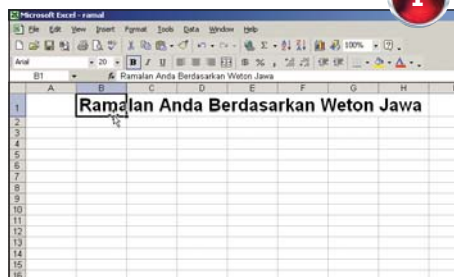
Microsoft Excel - ramal

File Edit View Insert Format Tools Data Window Help

100%

Arial 20 B I U % ,

B1 fx Ramalan Anda Berdasarkan Weton Jawa

| | A | B | C | D | E | F | G | H |
|---|---|---|---|---|---|---|---|---|
| 1 | | Ramalan Anda Berdasarkan Weton Jawa | | | | | | |
| 2 | | | | | | | | |
| 3 | | | | | | | | |
| 4 | | | | | | | | |
| 5 | | | | | | | | |
| 6 | | | | | | | | |
| 7 | | | | | | | | |
| 8 | | | | | | | | |
| 9 | | | | | | | | |
| 10 | | | | | | | | |
| 11 | | | | | | | | |
| 12 | | | | | | | | |
| 13 | | | | | | | | |
| 14 | | | | | | | | |
| 15 | | | | | | | | |
| 16 | | | | | | | | |